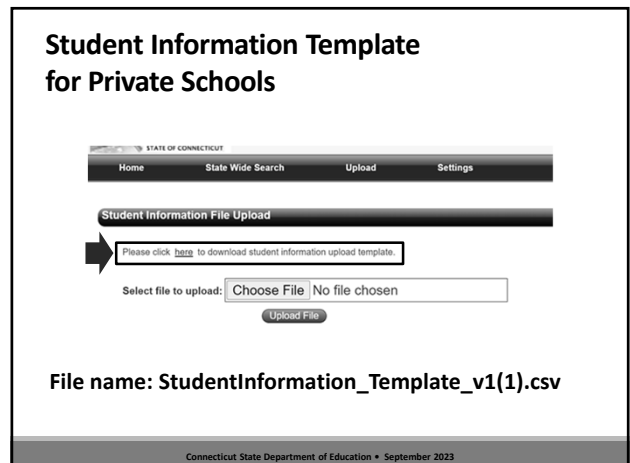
Student Information Template for Private Schools

STATE OF CONNECTICUT

Home State Wide Search Upload Settings

Student Information File Upload

Please click here to download student information upload template.

Select file to upload: Choose File No file chosen

Upload File

File name: StudentInformation_Template_v1(1).csv

Connecticut State Department of Education • September 2023